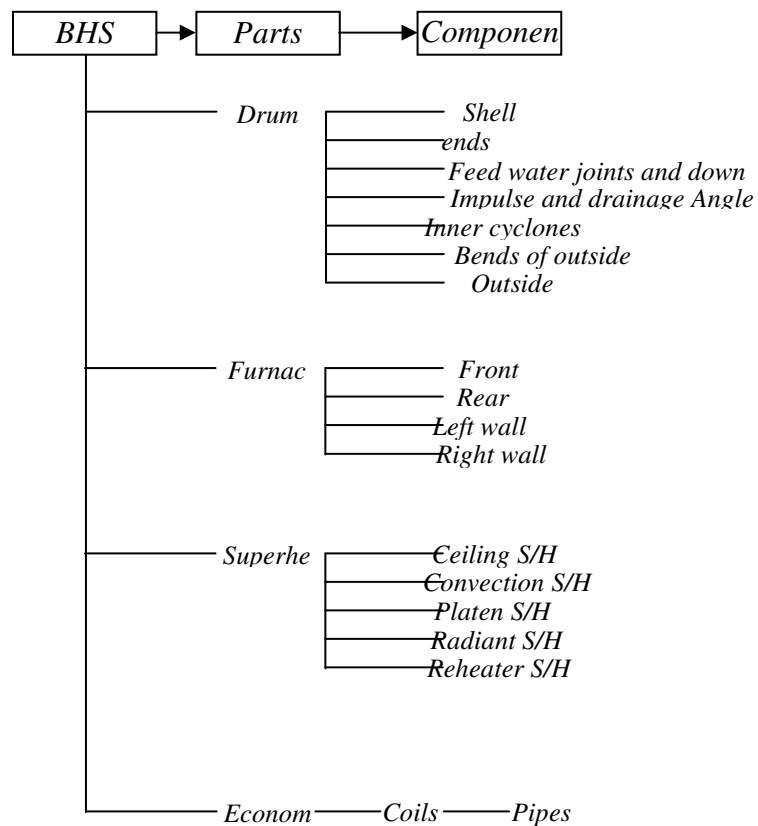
BHS
Parts
Componen

Drum
Shell
ends
Feed water joints and down
Impulse and drainage Angle
Inner cyclones
Bends of outside
Outside

Furnac
Front
Rear
Left wall
Right wall

Superhe
Ceiling S/H
Convection S/H
Platen S/H
Radiant S/H
Reheater S/H

Econom
Coils
Pipes